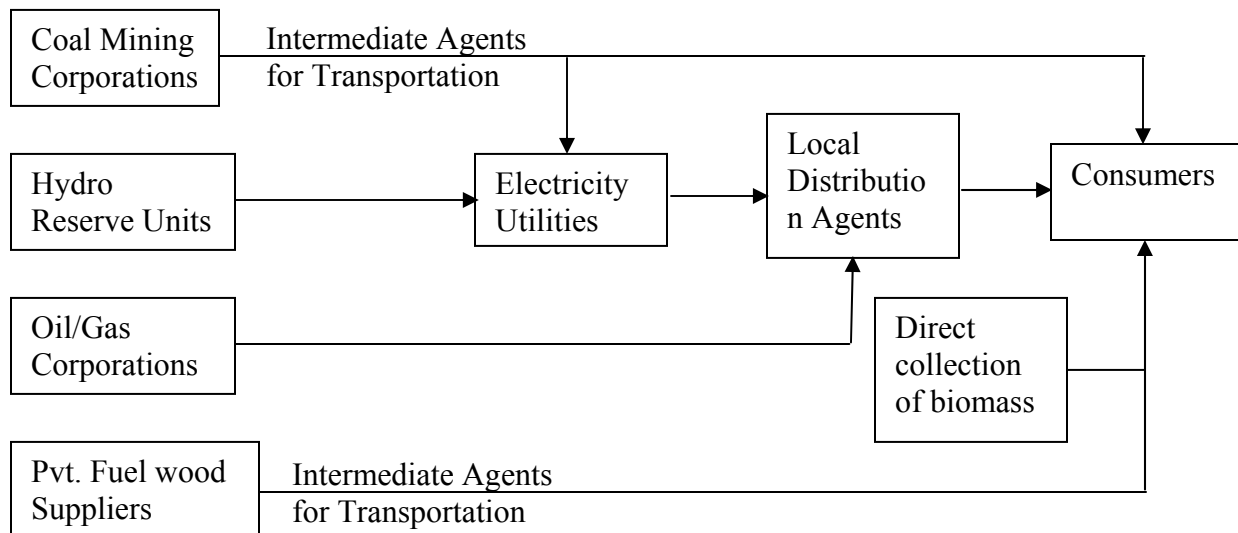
Coal Mining Corporations

Intermediate Agents for Transportation

Hydro Reserve Units

Electricity Utilities

Local Distributio n Agents

Consumers

Oil/Gas Corporations

Direct collection of biomass

Pvt. Fuel wood Suppliers

Intermediate Agents for Transportation